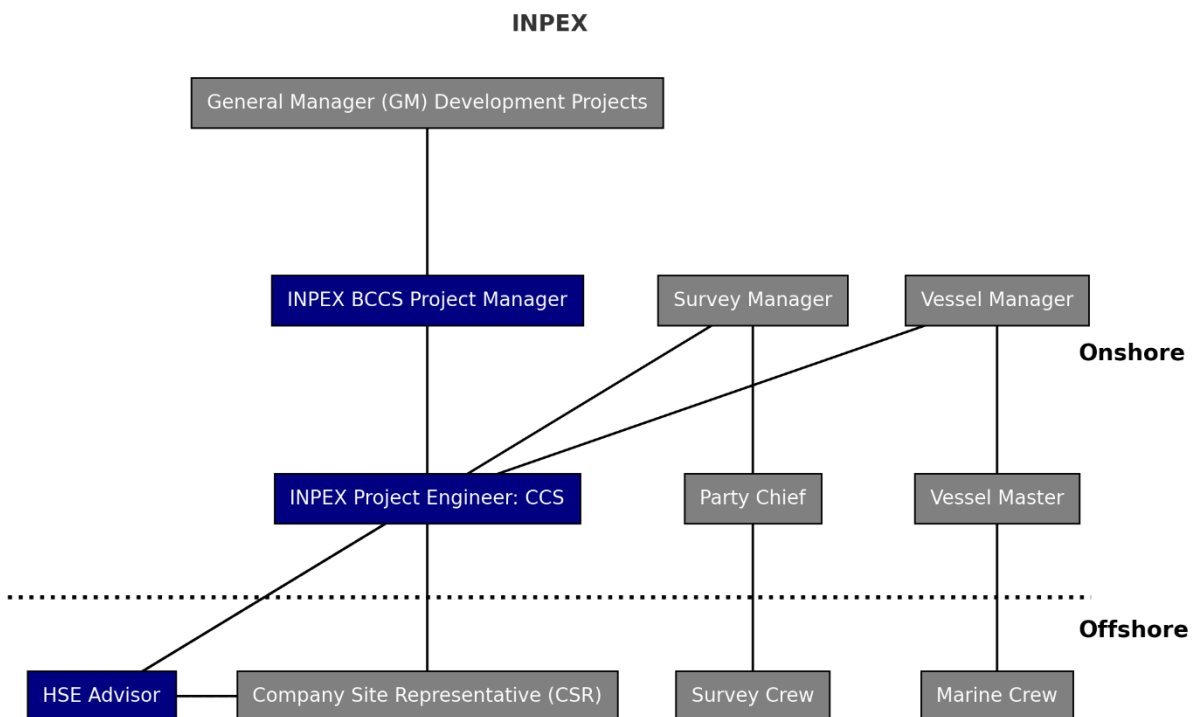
INPEX

General Manager (GM) Development Projects

INPEX BCCS Project Manager

Survey Manager

Vessel Manager

Onshore

INPEX Project Engineer: CCS

Party Chief

Vessel Master

Offshore

HSE Advisor

Company Site Representative (CSR)

Survey Crew

Marine Crew